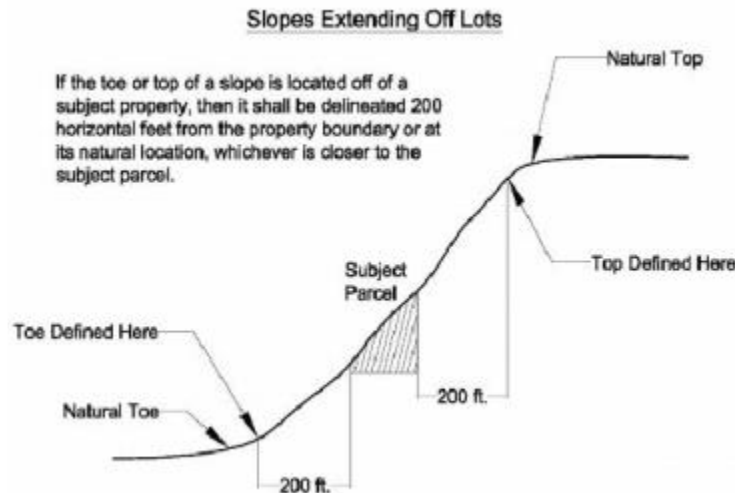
Slopes Extending Off Lots

If the toe or top of a slope is located off of a subject property, then it shall be delineated 200 horizontal feet from the property boundary or at its natural location, whichever is closer to the subject parcel.

Natural Top

Top Defined Here

Subject Parcel

Toe Defined Here

200 ft.

Natural Toe

200 ft.